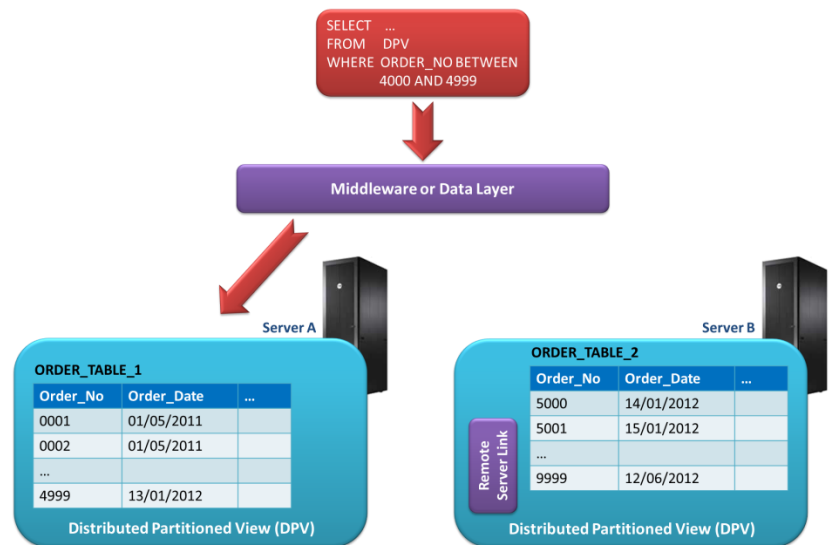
SELECT ...
FROM DPV
WHERE ORDER_NO BETWEEN 4000 AND 4999

Middleware or Data Layer

Server A

ORDER_TABLE_1

| Order_No | Order_Date | ... |
|---|---|---|
| 0001 | 01/05/2011 | |
| 0002 | 01/05/2011 | |
| ... | | |
| 4999 | 13/01/2012 | |

Distributed Partitioned View (DPV)

Server B

ORDER_TABLE_2

| Order_No | Order_Date | ... |
|---|---|---|
| 5000 | 14/01/2012 | |
| 5001 | 15/01/2012 | |
| ... | | |
| 9999 | 12/06/2012 | |

Remote Server Link

Distributed Partitioned View (DPV)